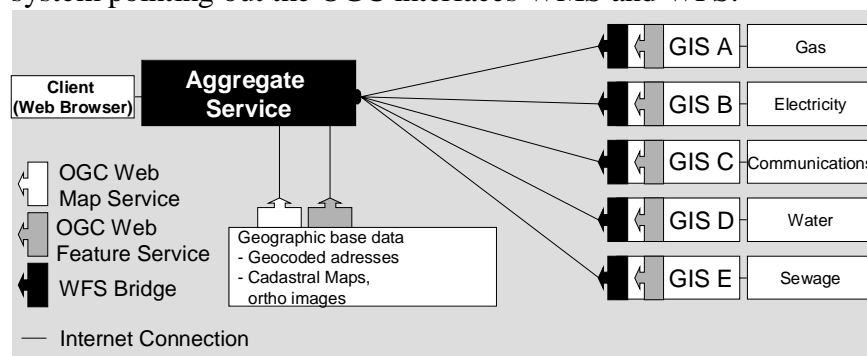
system pointing out the OGC interfaces WMS and WFS.

Client (Web Browser)

Aggregate Service

OGC Web Map Service

OGC Web Feature Service

WFS Bridge

Geographic base data
- Geocoded adresses
- Cadastral Maps, ortho images

Internet Connection

GIS A | Gas

GIS B | Electricity

GIS C | Communications

GIS D | Water

GIS E | Sewage